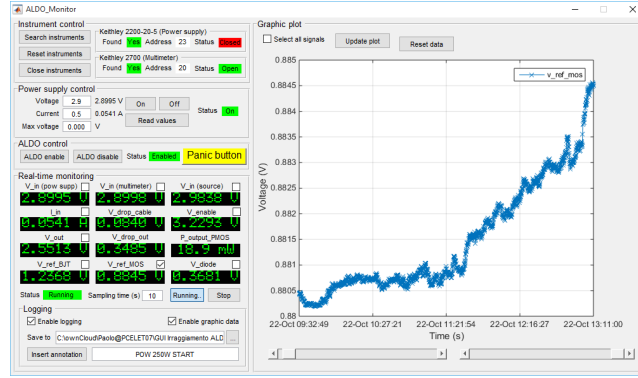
ALDO_Monitor

Instrument control
Search instruments
Reset instruments
Close instruments
Keithley 2200-20-5 (Power supply)
Found Yes Address 23 Status Closed
Keithley 2700 (Multimeter)
Found Yes Address 20 Status Open

Power supply control
Voltage 2.9 2.8995 V
Current 0.5 0.0541 A
Max voltage 0.000 V
On Off
Read values
Status On

ALDO control
ALDO enable ALDO disable Status Enabled Panic button

Real-time monitoring
V_in (pow supp) V_in (multimeter) V_in (source)
2.8995 V 2.8998 V 2.9838 V
I_in V_drop_cable V_enable
0.0541 A 0.0840 V 3.2253 V
V_out V_drop_out P_output_PMOS
2.5513 V 0.3485 V 18.9 mW
V_ref_BJT V_ref_MOS V_diode
1.2368 V 0.8845 V 0.3681 V
Status Running Sampling time (s) 10 Running.. Stop

Logging
Enable logging Enable graphic data
Save to C:\ownCloud\Paolo@PCELET07\GUI invecchiamento ALD ...
Insert annotation POW 250W START

Graphic plot
Select all signals Update plot Reset data
v_ref_mos
0.885
0.8845
0.884
0.8835
0.883
0.8825
0.882
0.8815
0.881
0.8805
Voltage (V)
22-Oct 09:32:49 22-Oct 10:27:21 22-Oct 11:21:54 22-Oct 12:16:27 22-Oct 13:11:00
Time (s)